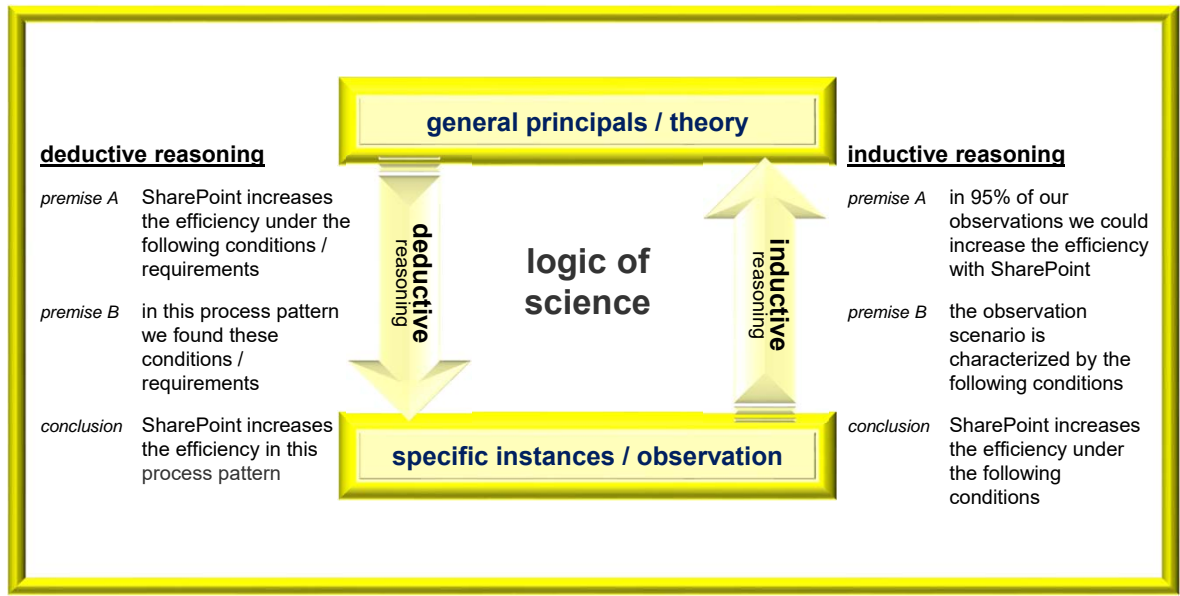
general principals / theory

deductive reasoning

premise A SharePoint increases the efficiency under the following conditions / requirements

premise B in this process pattern we found these conditions / requirements

conclusion SharePoint increases the efficiency in this process pattern

deductive reasoning

logic of science

inductive reasoning

inductive reasoning

premise A in 95% of our observations we could increase the efficiency with SharePoint

premise B the observation scenario is characterized by the following conditions

conclusion SharePoint increases the efficiency under the following conditions

specific instances / observation